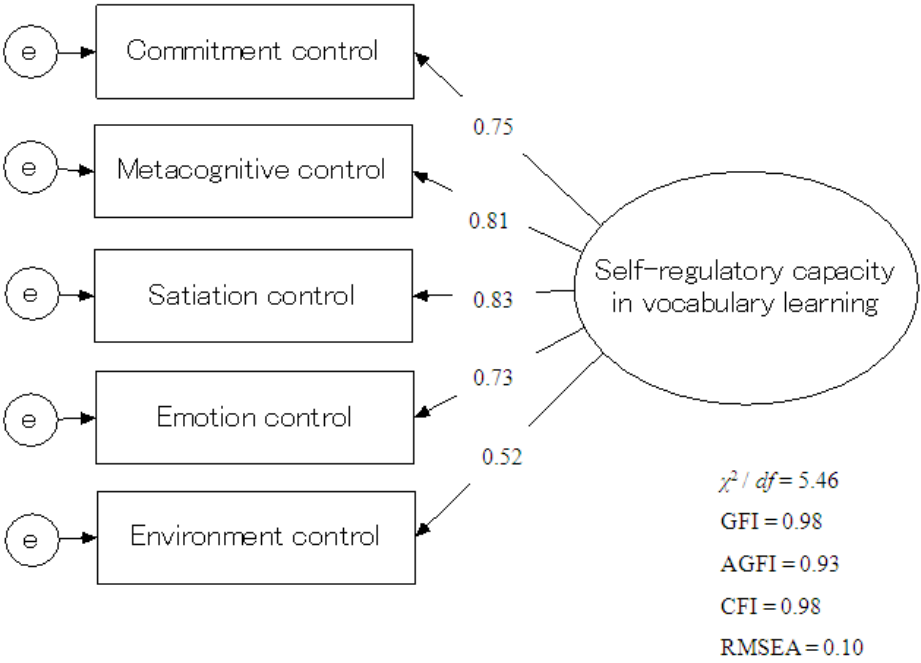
e
Commitment control
e
Metacognitive control
e
Satiation control
e
Emotion control
e
Environment control

0.75
0.81
0.83
0.73
0.52

Self-regulatory capacity in vocabulary learning

$\chi^2$ / $df$ = 5.46
GFI = 0.98
AGFI = 0.93
CFI = 0.98
RMSEA = 0.10